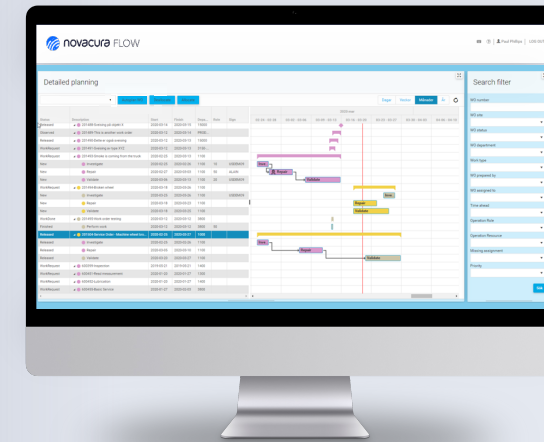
novacura FLOW

Paul Phillips

Detailed planning

Search filter

WO number

WO site

WO status

WO department

Work type

WO prepared by

WO assigned to

Time ahead

Operation Role

Operation Resource

Missing assignment

Priority

Repair

Validate

Repair

Validate

Validate

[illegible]